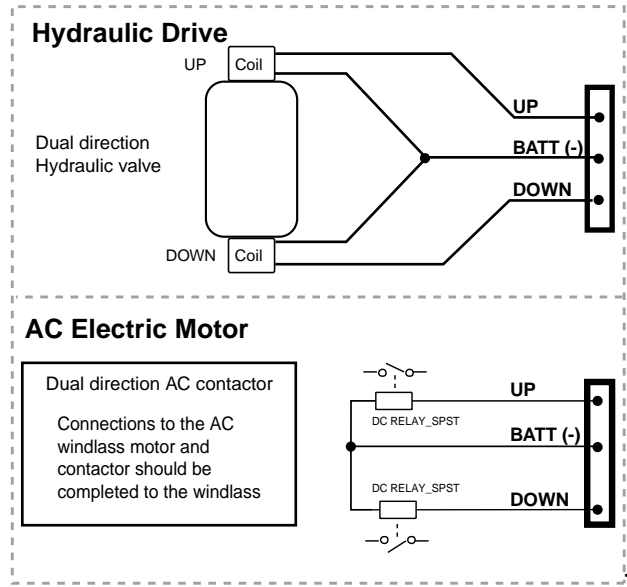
Hydraulic Drive

UP Coil

Dual direction Hydraulic valve

DOWN Coil

UP

BATT (-)

DOWN

AC Electric Motor

Dual direction AC contactor

Connections to the AC windlass motor and contactor should be completed to the windlass

DC RELAY_SPST

UP

BATT (-)

DC RELAY_SPST

DOWN